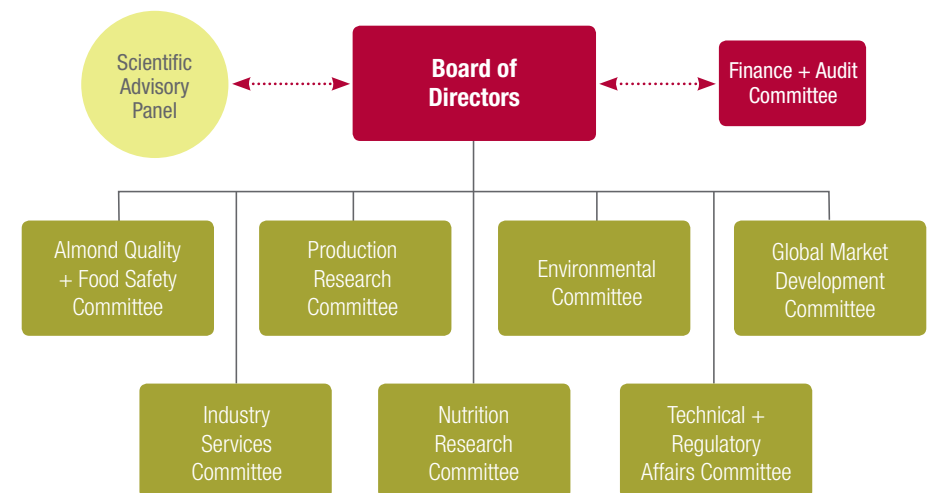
Scientific Advisory Panel

Board of Directors

Finance + Audit Committee

Almond Quality + Food Safety Committee

Production Research Committee

Environmental Committee

Global Market Development Committee

Industry Services Committee

Nutrition Research Committee

Technical + Regulatory Affairs Committee